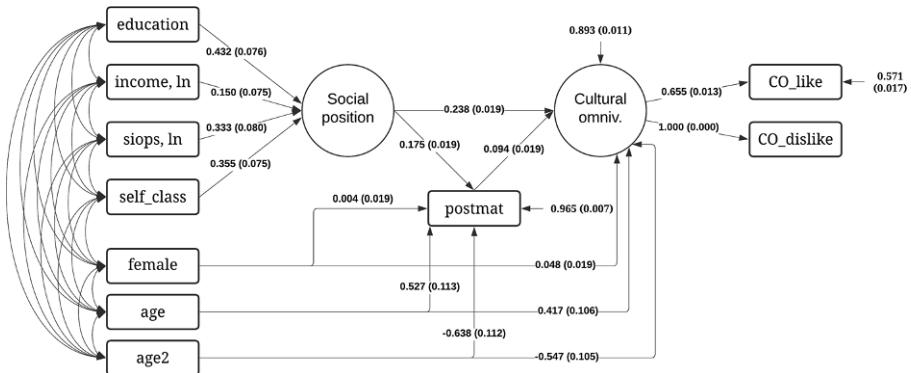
education

income, ln

siops, ln

self_class

female

age

age2

0.432 (0.076)

0.150 (0.075)

0.333 (0.080)

0.355 (0.075)

Social position

0.238 (0.019)

0.175 (0.019)

0.094 (0.019)

0.893 (0.011)

Cultural omniv.

0.655 (0.013)

1.000 (0.000)

CO_like

0.571 (0.017)

CO_dislike

0.004 (0.019)

postmat

0.965 (0.007)

0.048 (0.019)

0.527 (0.113)

0.417 (0.106)

-0.638 (0.112)

-0.547 (0.105)